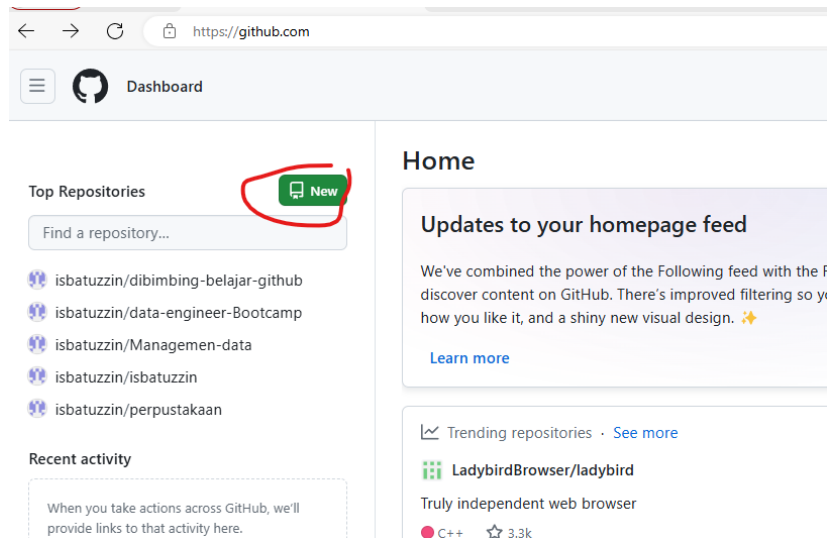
https://github.com

Dashboard

Top Repositories

New

Find a repository...

isbatuzzin/dibimbing-belajar-github

isbatuzzin/data-engineer-Bootcamp

isbatuzzin/Managemen-data

isbatuzzin/isbatuzzin

isbatuzzin/perpustakaan

Recent activity

When you take actions across GitHub, we'll provide links to that activity here.

Home

Updates to your homepage feed

We've combined the power of the Following feed with the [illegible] discover content on GitHub. There's improved filtering so y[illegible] how you like it, and a shiny new visual design. ✨

Learn more

Trending repositories · See more

LadybirdBrowser/ladybird

Truly independent web browser

C++ 3.3k